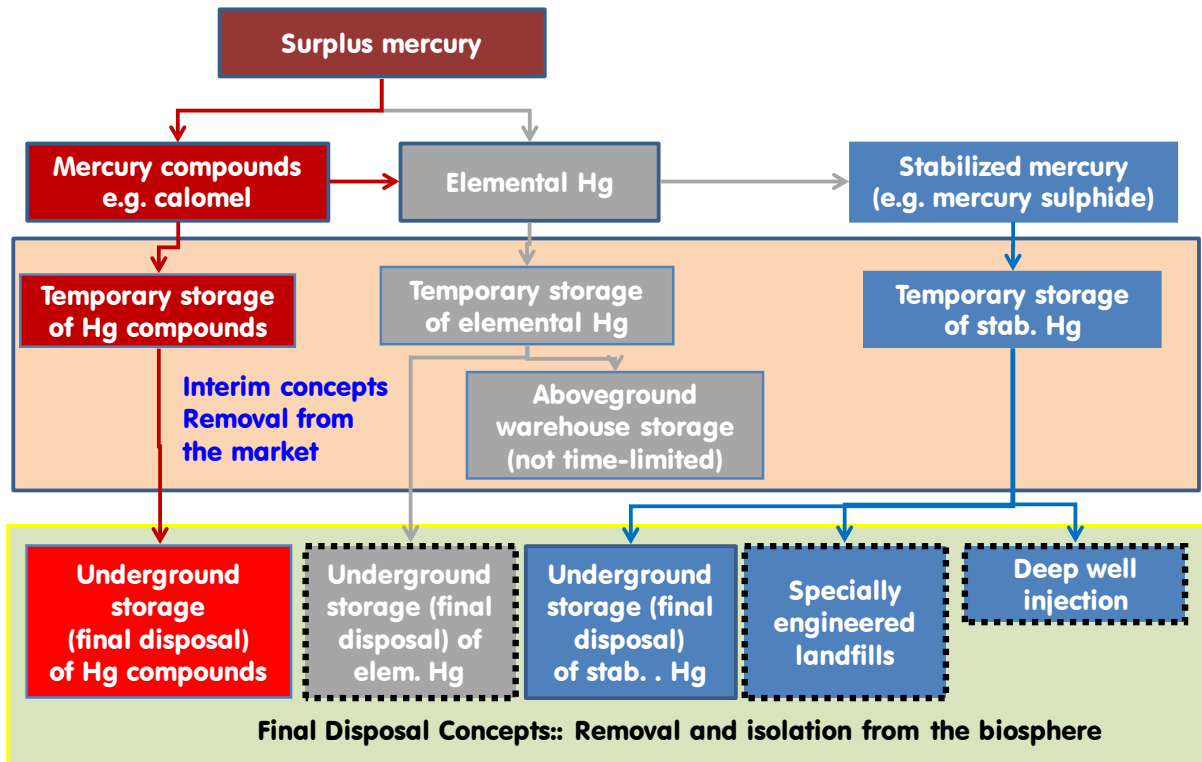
Surplus mercury

Mercury compounds e.g. calomel

Elemental Hg

Stabilized mercury (e.g. mercury sulphide)

Temporary storage of Hg compounds

Temporary storage of elemental Hg

Temporary storage of stab. Hg

Interim concepts Removal from the market

Aboveground warehouse storage (not time-limited)

Underground storage (final disposal) of Hg compounds

Underground storage (final disposal) of elem. Hg

Underground storage (final disposal) of stab. . Hg

Specially engineered landfills

Deep well injection

Final Disposal Concepts:: Removal and isolation from the biosphere